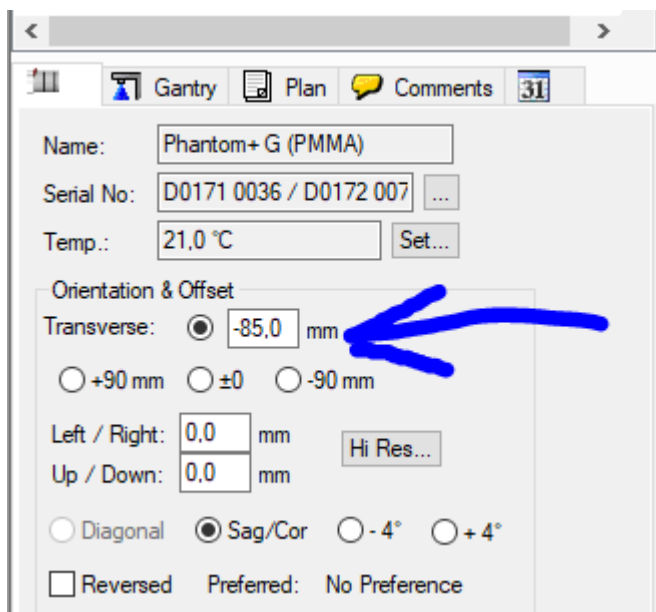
<

>

Gantry Plan Comments 31

Name: Phantom+ G (PMMA)

Serial No: D0171 0036 / D0172 007 ...

Temp.: 21,0 °C Set...

Orientation & Offset

Transverse: -85,0 mm

+90 mm ±0 -90 mm

Left / Right: 0,0 mm

Up / Down: 0,0 mm

Hi Res...

Diagonal Sag/Cor - 4° + 4°

Reversed Preferred: No Preference